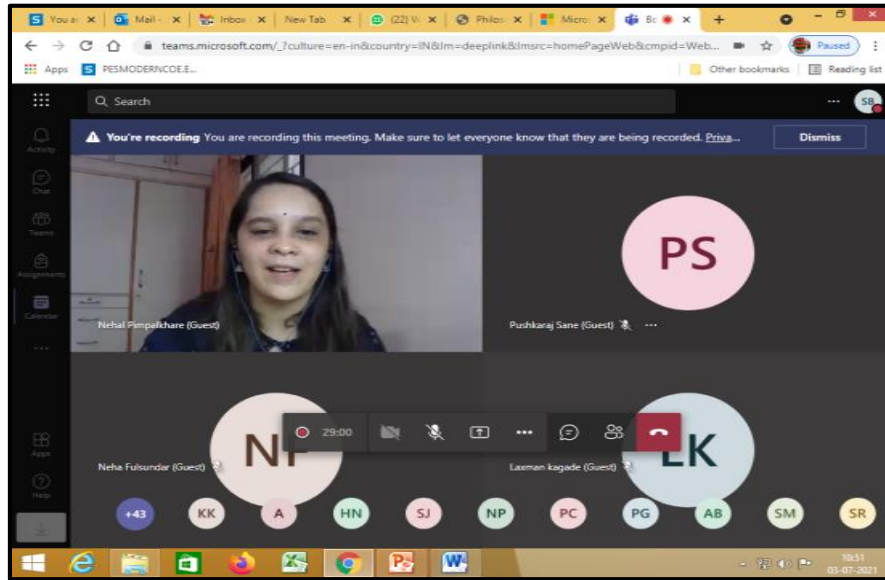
You a | Mail - | Inbox | New Tab | (22) W | Philos | Micro | Bc

teams.microsoft.com/_?culture=en-in&country=IN&lm=deeplink&lmsrc=homePageWeb&cmpid=Web...

Paused

Apps PESMODERNCOE.E...

Other bookmarks | Reading list

Search

SB

Activity

Chat

Teams

Assignments

Calendar

Apps

Help

You're recording You are recording this meeting. Make sure to let everyone know that they are being recorded. Priva...

Dismiss

Nehal Pimpalkhare (Guest)

PS

Pushkaraj Sane (Guest)

NF

Neha Fulsundar (Guest)

29:00

LK

Laxman kagade (Guest)

+43 KK A HN SJ NP PC PG AB SM SR

10:51
03-07-2021